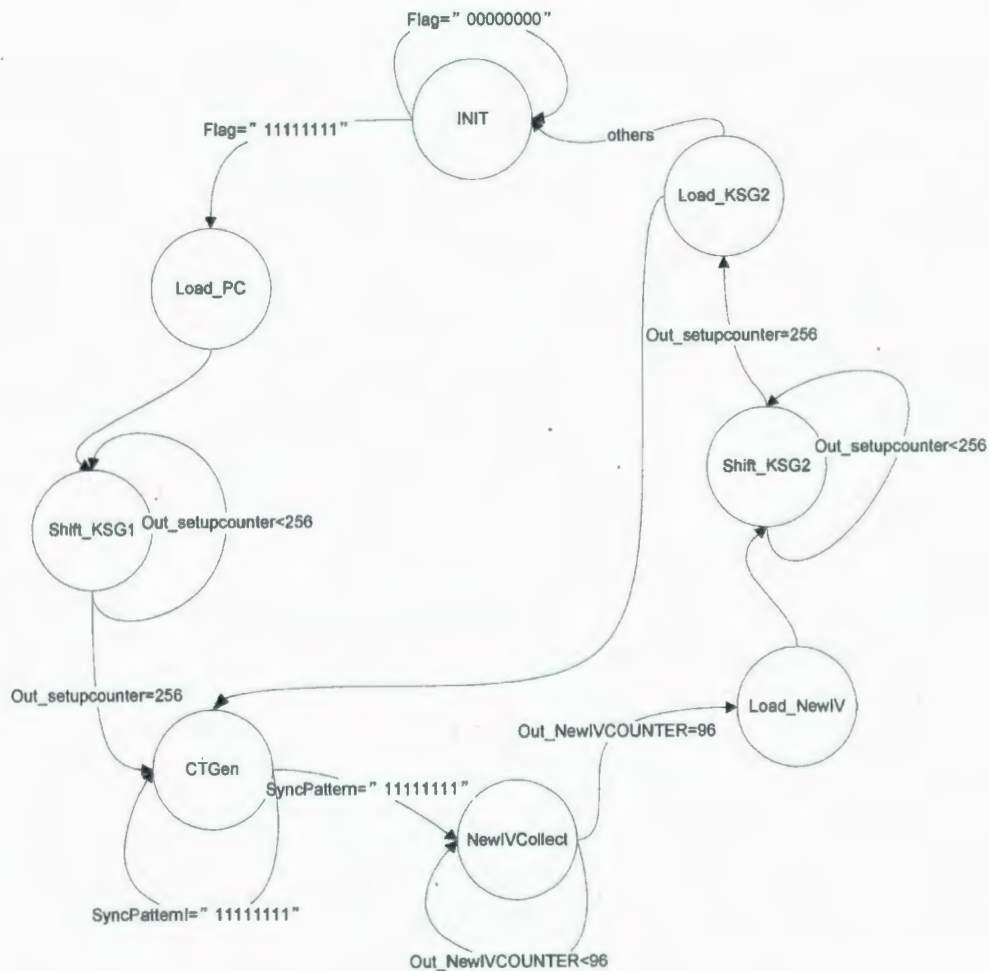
Flag=" 00000000"

INIT

Flag=" 11111111"

others

Load_KSG2

Load_PC

Out_setupcounter=256

Shift_KSG2

Out_setupcounter<256

Shift_KSG1

Out_setupcounter<256

Out_setupcounter=256

Load_NewIV

Out_NewIVCOUNTER=96

CTGen

SyncPattern=" 11111111"

NewIVCollect

SyncPatternl=" 11111111"

Out_NewIVCOUNTER<96